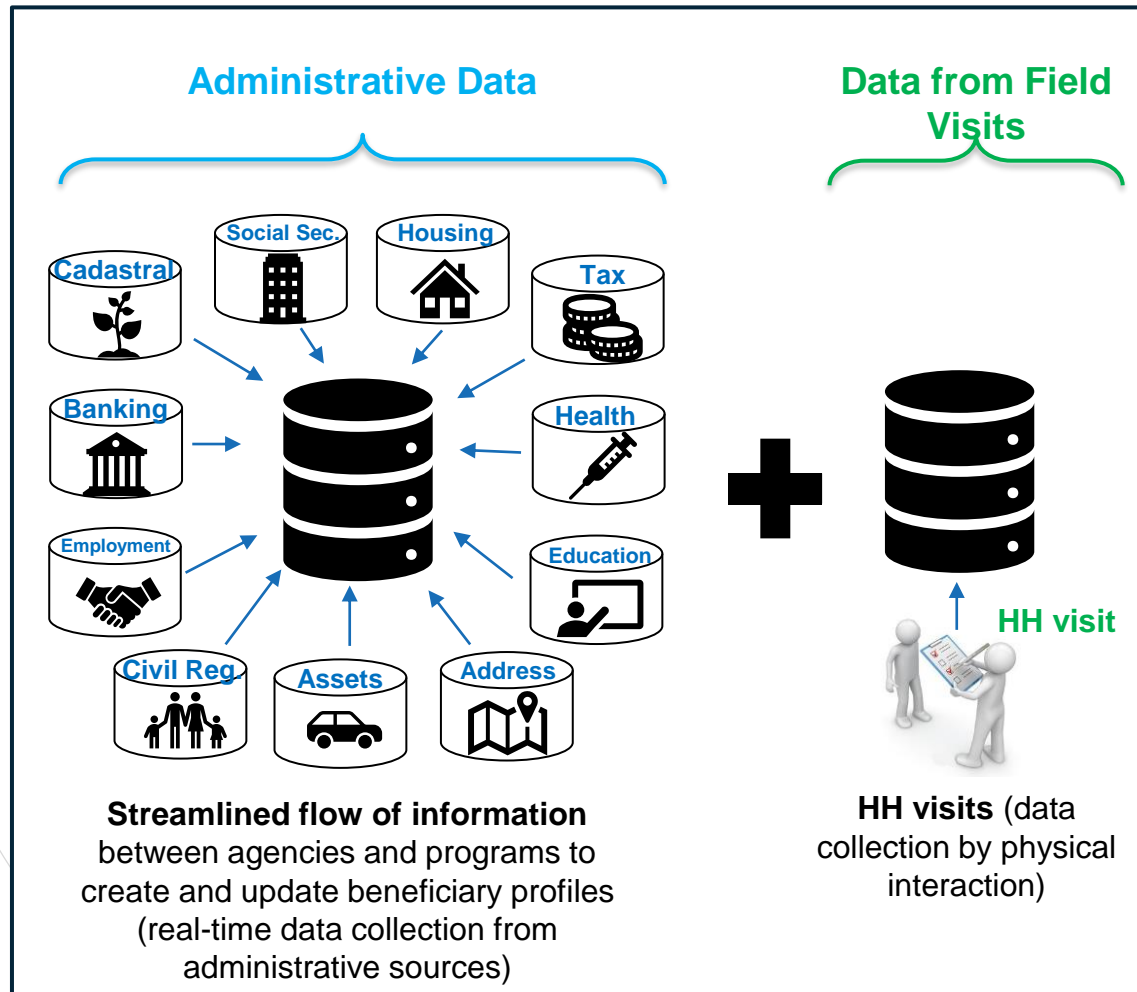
Administrative Data

Data from Field Visits

Social Sec.

Housing

Cadastral

Tax

Banking

Health

Employment

Education

Civil Reg.

Assets

Address

HH visit

Streamlined flow of information between agencies and programs to create and update beneficiary profiles (real-time data collection from administrative sources)

HH visits (data collection by physical interaction)